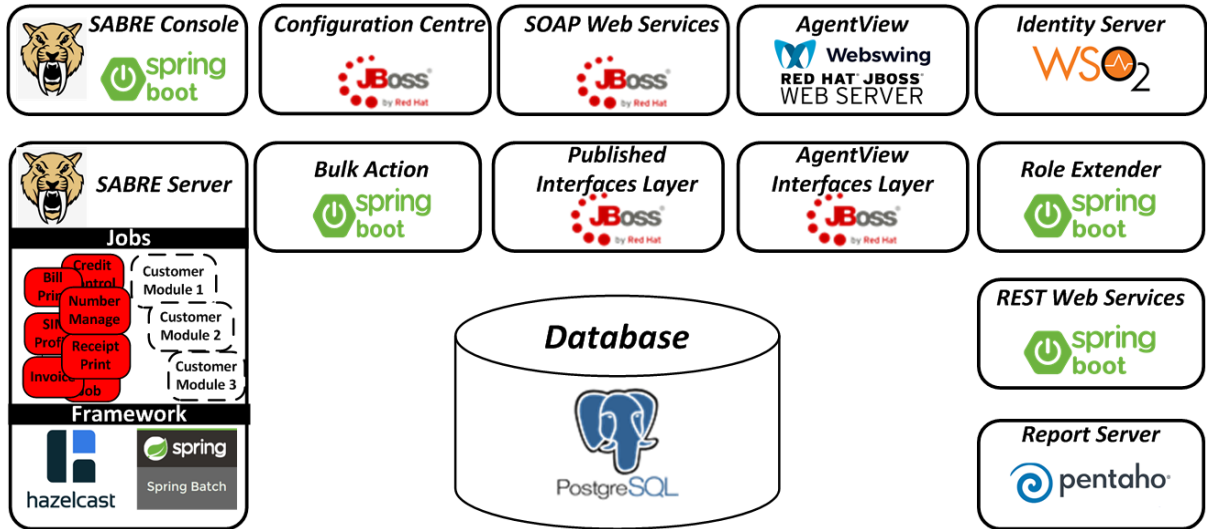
SABRE Console
spring boot

Configuration Centre
JBoss by Red Hat

SOAP Web Services
JBoss by Red Hat

AgentView
Webswing
RED HAT JBOSS WEB SERVER

Identity Server
WSO2

SABRE Server

Jobs

Bill Print

Credit Control

SIM Profile

Number Manage

Receipt Print

Invoice

Job

Customer Module 1

Customer Module 2

Customer Module 3

Framework

hazelcast

spring
Spring Batch

Bulk Action
spring boot

Published Interfaces Layer
JBoss by Red Hat

AgentView Interfaces Layer
JBoss by Red Hat

Role Extender
spring boot

REST Web Services
spring boot

Database

PostgreSQL

Report Server
pentaho